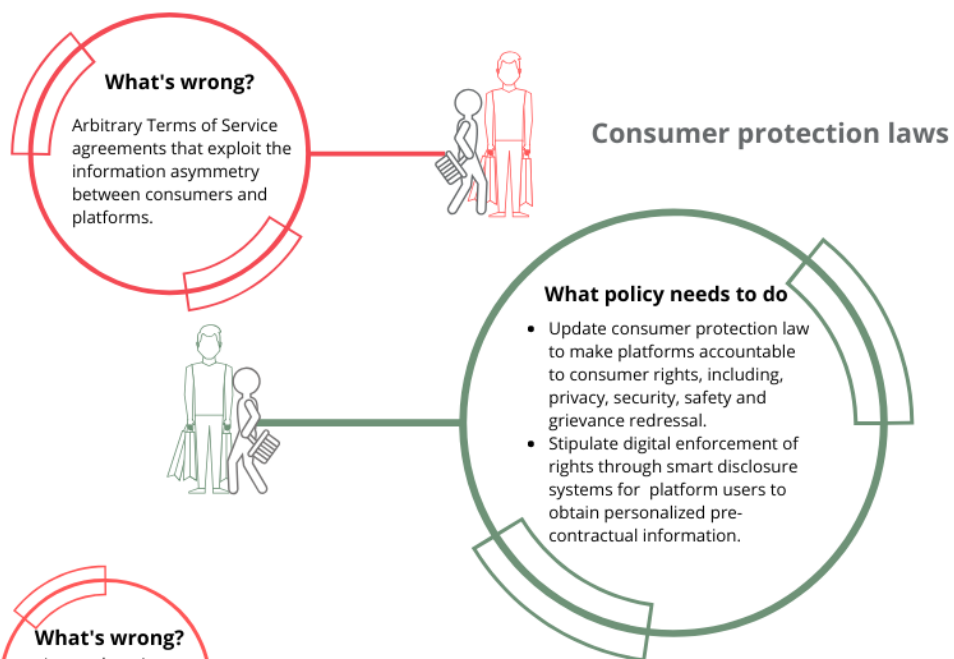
What's wrong?

Arbitrary Terms of Service agreements that exploit the information asymmetry between consumers and platforms.

Consumer protection laws

What policy needs to do

- Update consumer protection law to make platforms accountable to consumer rights, including, privacy, security, safety and grievance redressal.
- Stipulate digital enforcement of rights through smart disclosure systems for platform users to obtain personalized pre-contractual information.

What's wrong?

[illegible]